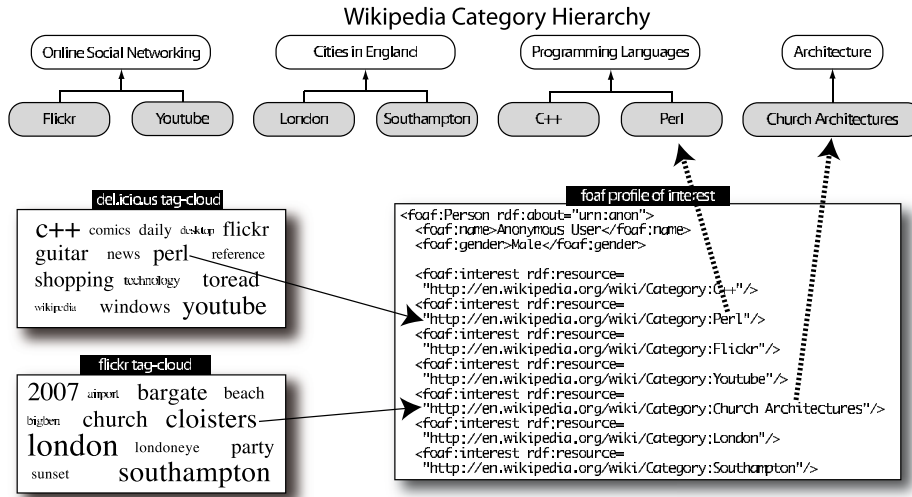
Wikipedia Category Hierarchy

Online Social Networking
Flickr
Youtube

Cities in England
London
Southampton

Programming Languages
C++
Perl

Architecture
Church Architectures

del.icio.us tag-cloud

c++ comics daily desktop flickr guitar news perl reference shopping technology toread wikipedia windows youtube

flickr tag-cloud

2007 airport bargate beach bigben church cloisters london londoneye party sunset southampton

foaf profile of interest

<foaf:Person rdf:about="urn:anon">
<foaf:name>Anonymous User</foaf:name>
<foaf:gender>Male</foaf:gender>

<foaf:interest rdf:resource=
"http://en.wikipedia.org/wiki/Category:C++"/>
<foaf:interest rdf:resource=
"http://en.wikipedia.org/wiki/Category:Perl"/>
<foaf:interest rdf:resource=
"http://en.wikipedia.org/wiki/Category:Flickr"/>
<foaf:interest rdf:resource=
"http://en.wikipedia.org/wiki/Category:Youtube"/>
<foaf:interest rdf:resource=
"http://en.wikipedia.org/wiki/Category:Church Architectures"/>
<foaf:interest rdf:resource=
"http://en.wikipedia.org/wiki/Category:London"/>
<foaf:interest rdf:resource=
"http://en.wikipedia.org/wiki/Category:Southampton"/>